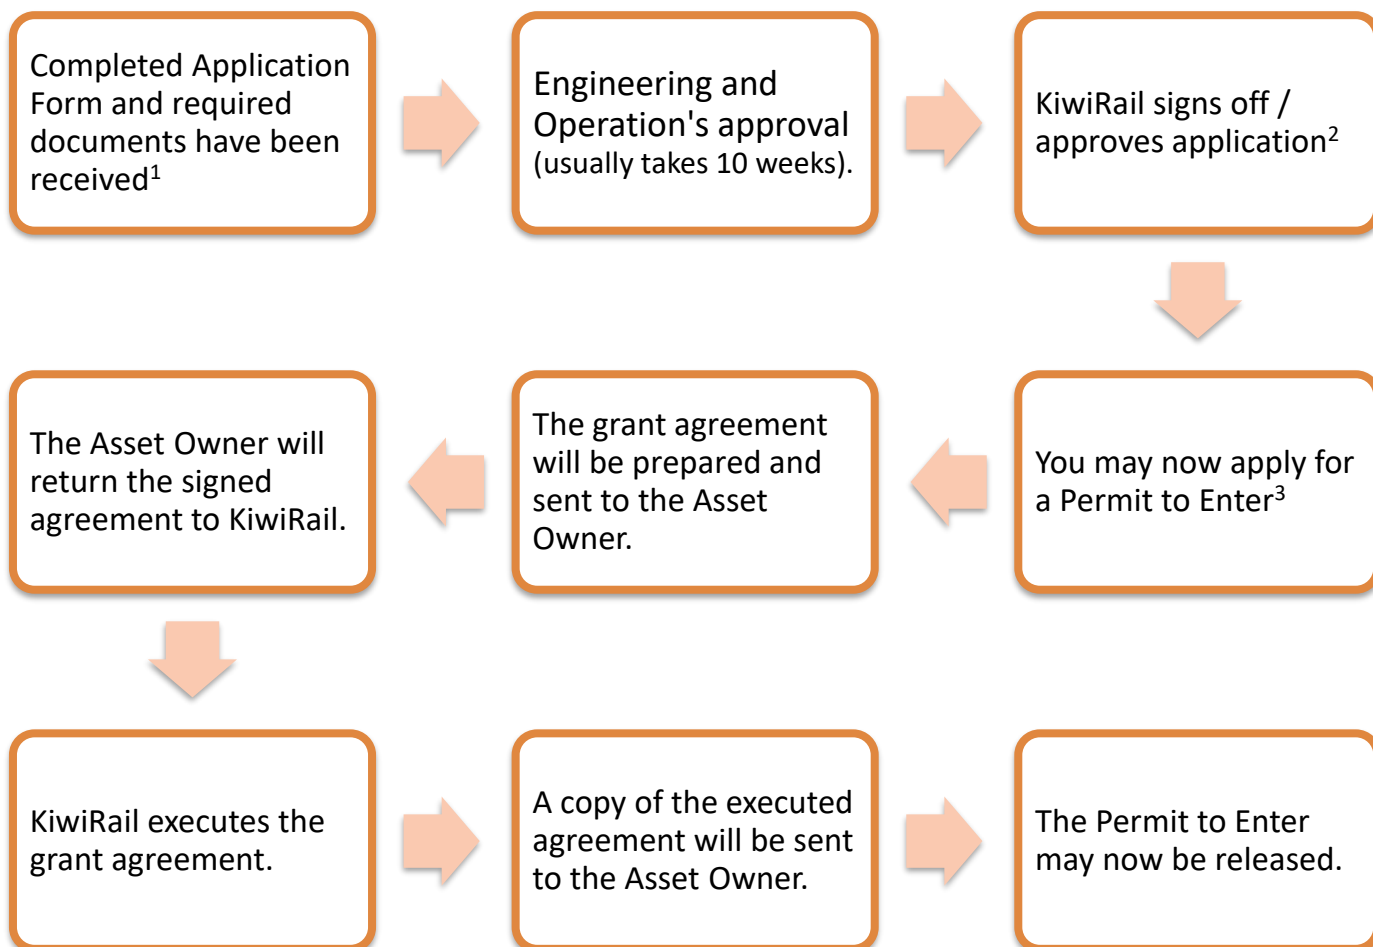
Completed Application Form and required documents have been received$^1$

Engineering and Operation's approval (usually takes 10 weeks).

KiwiRail signs off / approves application$^2$

You may now apply for a Permit to Enter$^3$

The grant agreement will be prepared and sent to the Asset Owner.

The Asset Owner will return the signed agreement to KiwiRail.

KiwiRail executes the grant agreement.

A copy of the executed agreement will be sent to the Asset Owner.

The Permit to Enter may now be released.